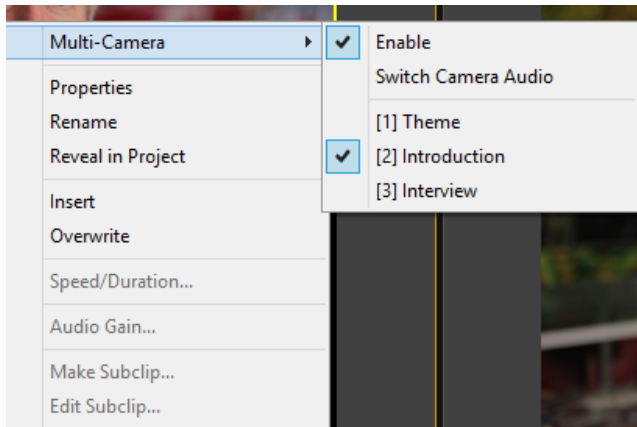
Multi-Camera

Properties
Rename
Reveal in Project

Insert
Overwrite

Speed/Duration...

Audio Gain...

Make Subclip...
Edit Subclip...

✔ Enable
Switch Camera Audio

[1] Theme
✔ [2] Introduction
[3] Interview